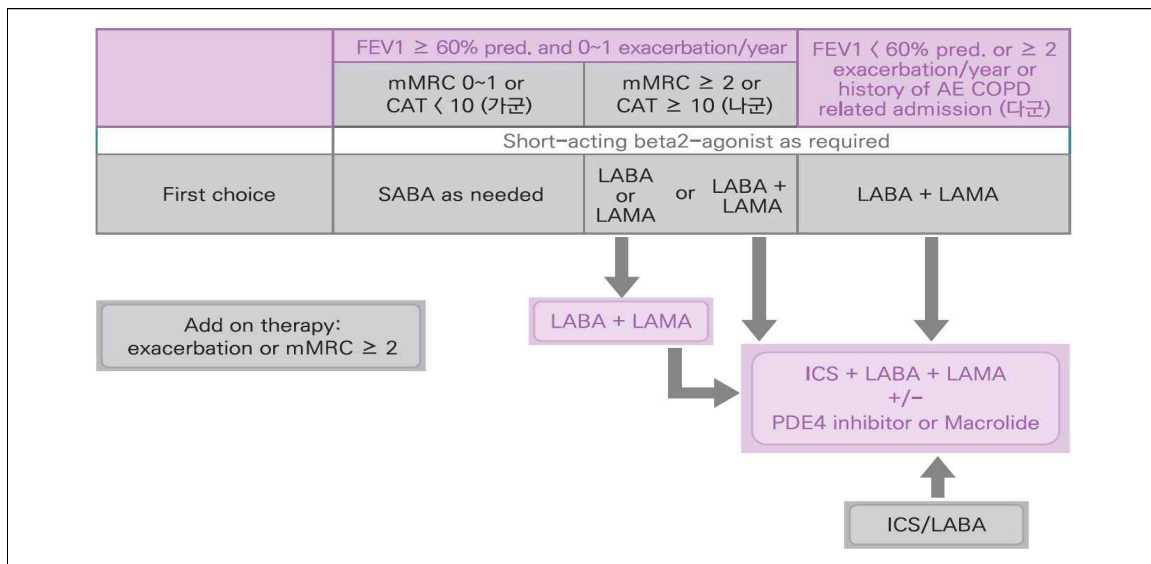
| | FEV1 ≥ 60% pred. and 0~1 exacerbation/year | | FEV1 〈 60% pred. or ≥ 2 exacerbation/year or history of AE COPD related admission (다군) |
|---|---|---|---|
| | mMRC 0~1 or CAT 〈 10 (가군) | mMRC ≥ 2 or CAT ≥ 10 (나군) | |
| | Short-acting beta2-agonist as required | | |
| First choice | SABA as needed | LABA or LAMA or LABA + LAMA | LABA + LAMA |

Add on therapy: exacerbation or mMRC ≥ 2

LABA + LAMA

ICS + LABA + LAMA +/- PDE4 inhibitor or Macrolide

ICS/LABA